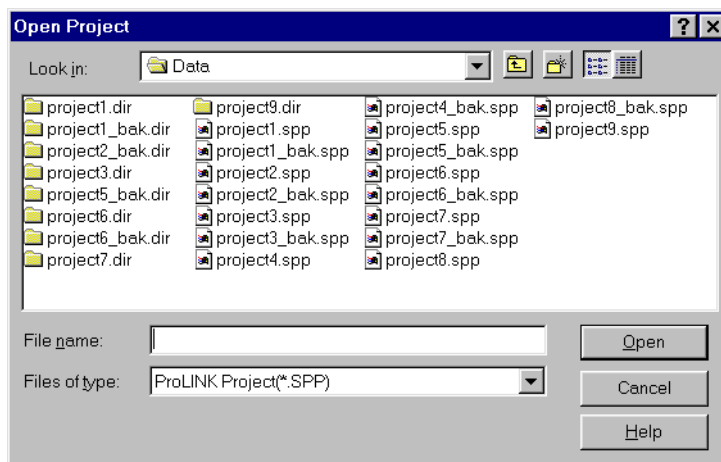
Open Project

?

Look in: Data

project1.dir
project1_bak.dir
project2_bak.dir
project3.dir
project5_bak.dir
project6.dir
project6_bak.dir
project7.dir

project9.dir
project1.spp
project1_bak.spp
project2.spp
project2_bak.spp
project3.spp
project3_bak.spp
project4.spp

project4_bak.spp
project5.spp
project5_bak.spp
project6.spp
project6_bak.spp
project7.spp
project7_bak.spp
project8.spp

project8_bak.spp
project9.spp

File name:

Files of type: ProLINK Project(*.SPP)

Open

Cancel

Help